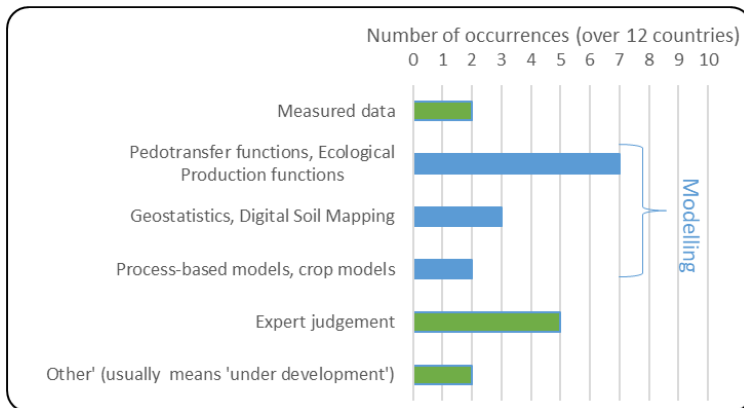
Number of occurrences (over 12 countries)

0 1 2 3 4 5 6 7 8 9 10

Measured data

Pedotransfer functions, Ecological Production functions

Geostatistics, Digital Soil Mapping

Process-based models, crop models

Expert judgement

Other' (usually means 'under development')

Modelling